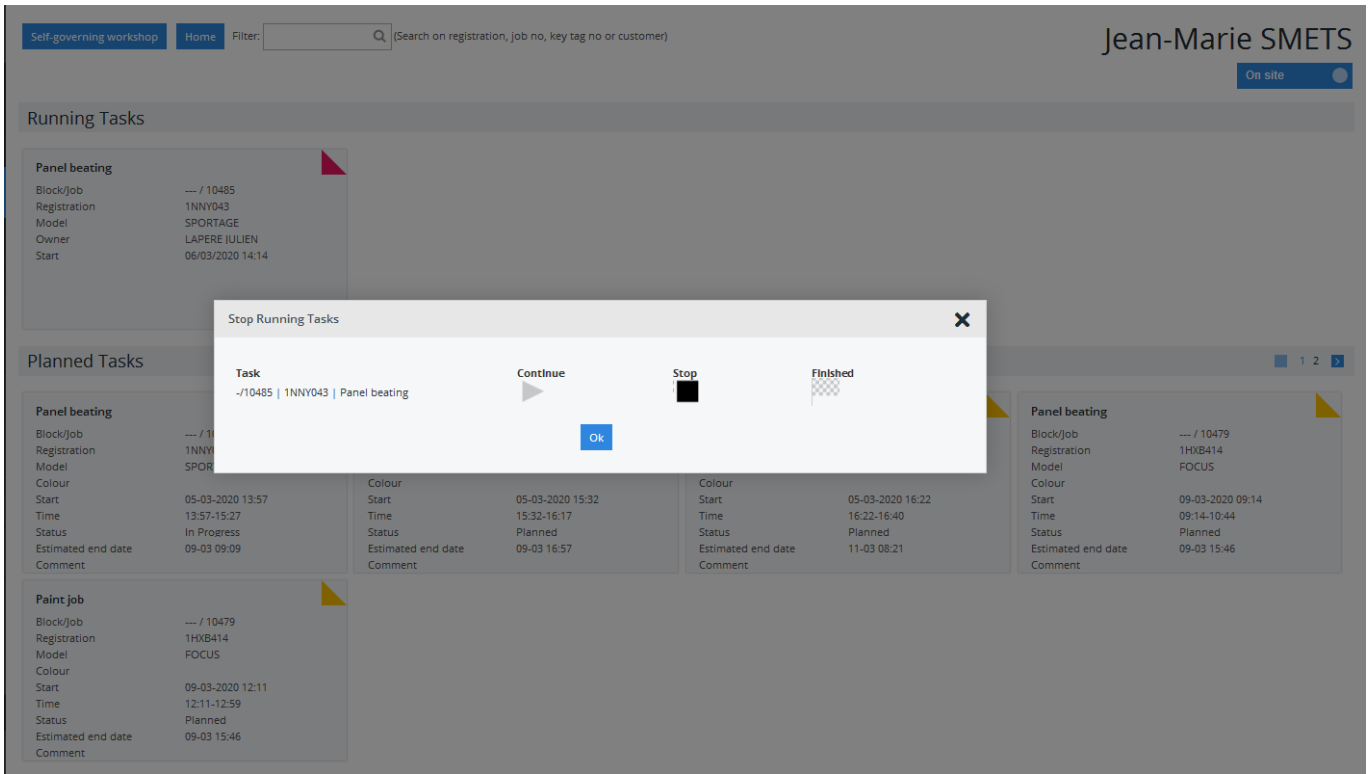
Self-governing workshop Home Filter: (Search on registration, job no, key tag no or customer)

Jean-Marie SMETS

On site

Running Tasks

Panel beating
Block/Job --- / 10485
Registration 1NNY043
Model SPORTAGE
Owner LAPERE JULIEN
Start 06/03/2020 14:14

Stop Running Tasks

| Task | Continue | Stop | Finished |
|---|---|---|---|
| -/10485 \| 1NNY043 \| Panel beating | | | |

Ok

Planned Tasks

1 2

Panel beating
Block/Job --- / 1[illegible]
Registration 1NNY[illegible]
Model SPOR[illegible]
Colour
Start 05-03-2020 13:57
Time 13:57-15:27
Status In Progress
Estimated end date 09-03 09:09
Comment

Colour
Start 05-03-2020 15:32
Time 15:32-16:17
Status Planned
Estimated end date 09-03 16:57
Comment

Colour
Start 05-03-2020 16:22
Time 16:22-16:40
Status Planned
Estimated end date 11-03 08:21
Comment

Panel beating
Block/Job --- / 10479
Registration 1HXB414
Model FOCUS
Colour
Start 09-03-2020 09:14
Time 09:14-10:44
Status Planned
Estimated end date 09-03 15:46
Comment

Paint job
Block/Job --- / 10479
Registration 1HXB414
Model FOCUS
Colour
Start 09-03-2020 12:11
Time 12:11-12:59
Status Planned
Estimated end date 09-03 15:46
Comment